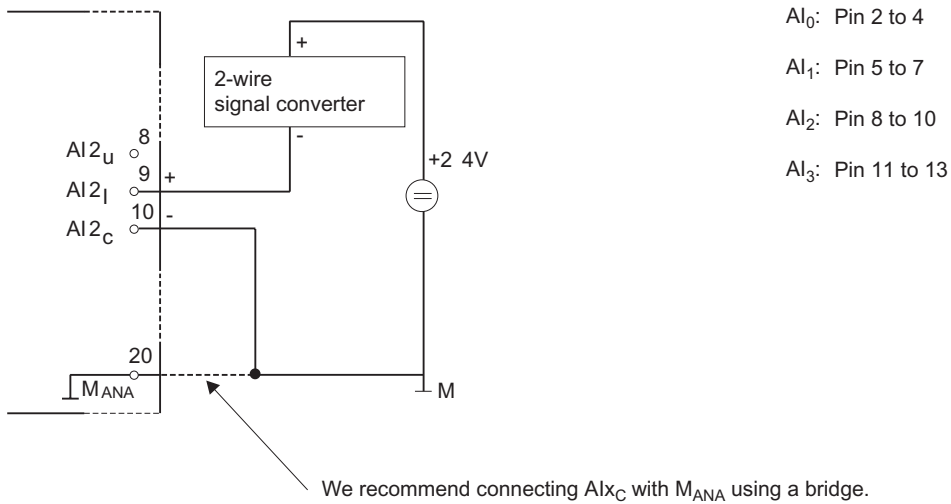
2-wire signal converter

+

-

$AI2_u$ 8

$AI2_I$ 9 +

$AI2_C$ 10 -

+2 4V

20

$M_{ANA}$

M

$AI_0$: Pin 2 to 4

$AI_1$: Pin 5 to 7

$AI_2$: Pin 8 to 10

$AI_3$: Pin 11 to 13

We recommend connecting $AIx_C$ with $M_{ANA}$ using a bridge.